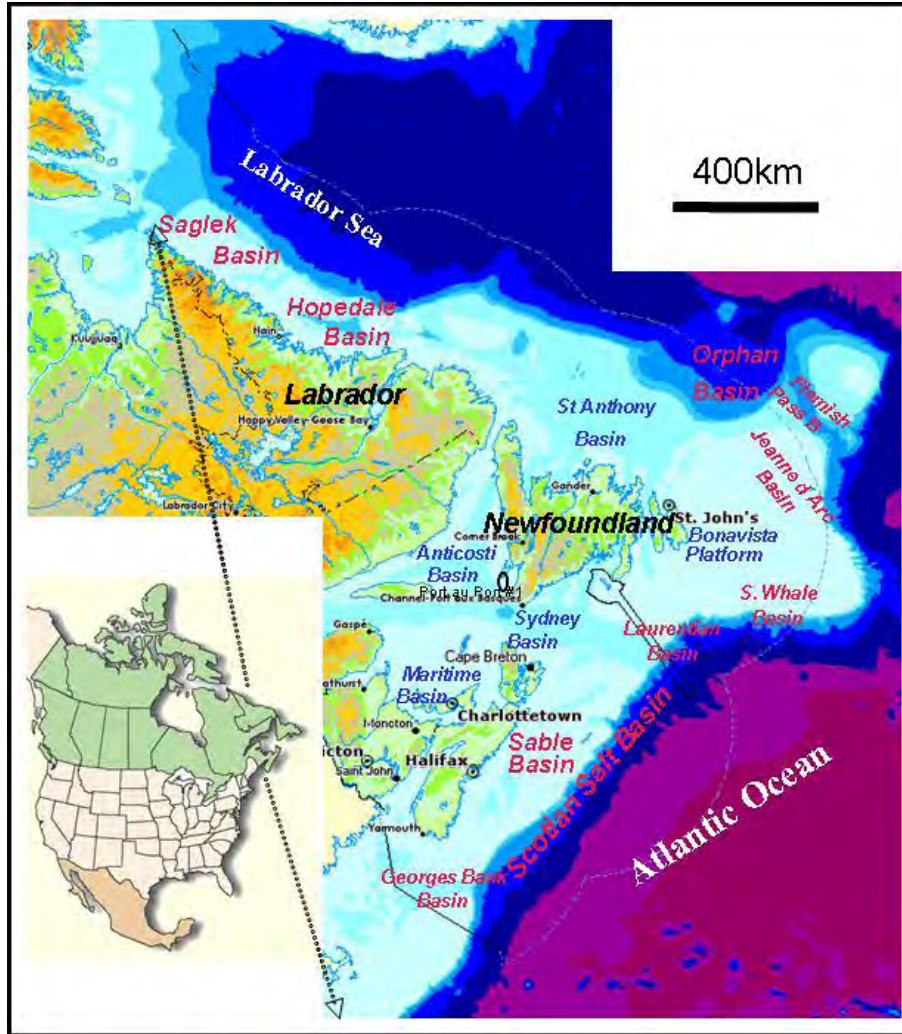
400km

Labrador Sea

Saglek Basin

Hopedale Basin

Kuujjuaq

Nain

Labrador

Happy Valley-Goose Bay

Labrador City

Orphan Basin

Flemish Pass B

Jeanne d'Arc Basin

St Anthony Basin

Gander

Corner Brook

Newfoundland

St. John's

Bonavista Platform

Anticosti Basin

Port au Port #1

Channel-Port aux Basques

Sydney Basin

S. Whale Basin

Laurentian Basin

Gaspé

Cape Breton

Maritime Basin

Bathurst

Moncton

Charlottetown

Sable Basin

Scotian Salt Basin

Fredericton

Saint John

Halifax

Yarmouth

Atlantic Ocean

Georges Bank Basin